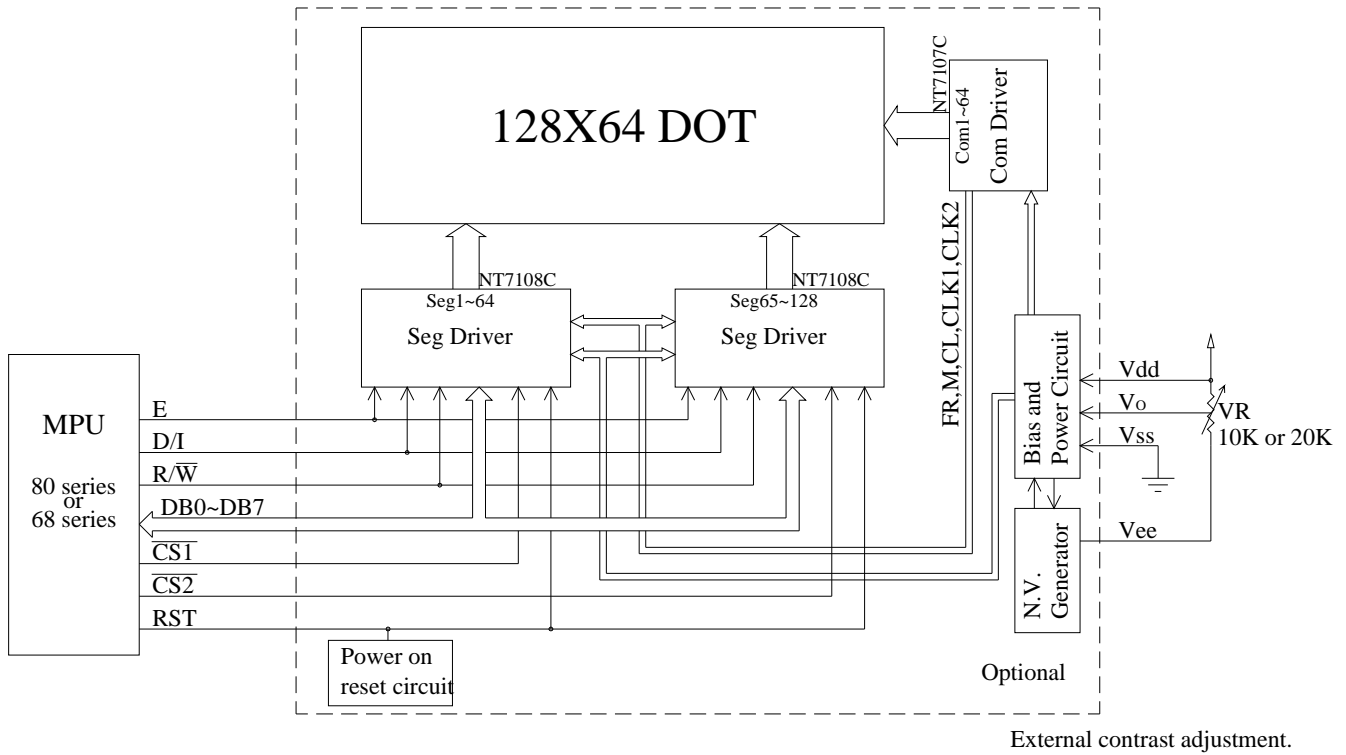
128X64 DOT

NT7107C
Com1~64
Com Driver

NT7108C
Seg1~64
Seg Driver

NT7108C
Seg65~128
Seg Driver

FR,M,CL,CLK1,CLK2

Bias and Power Circuit

Vdd
Vo
Vss
VR
10K or 20K

N. V. Generator
Vee

MPU
80 series or 68 series

E
D/I
R/$\overline{W}$
DB0~DB7
$\overline{CS1}$
$\overline{CS2}$
RST

Power on reset circuit

Optional

External contrast adjustment.